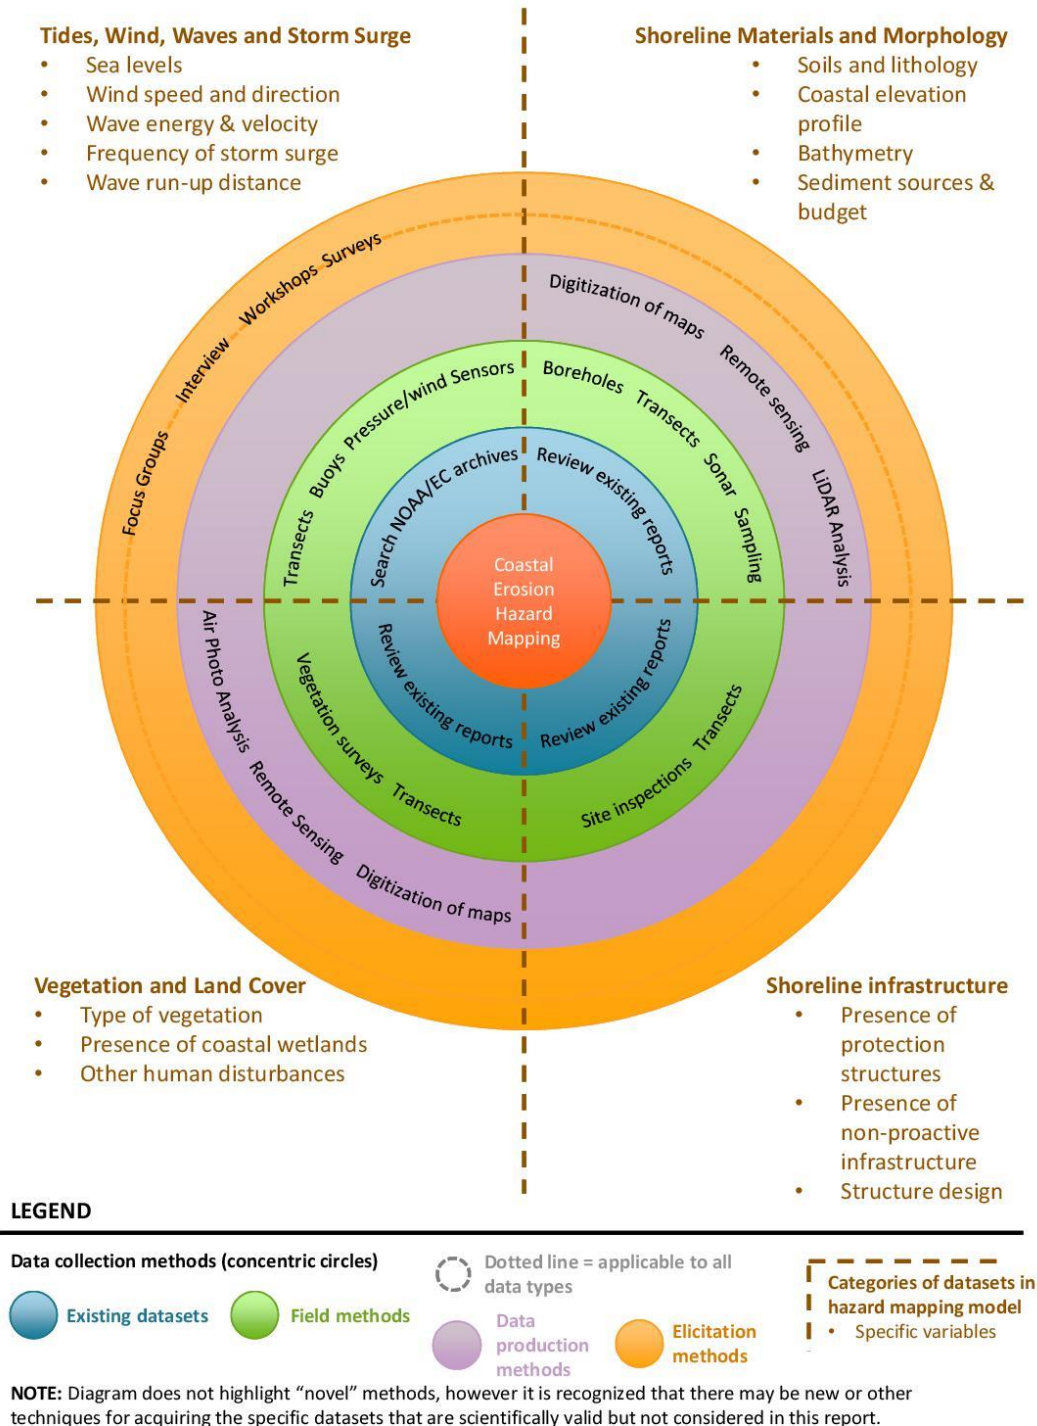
Tides, Wind, Waves and Storm Surge
• Sea levels
• Wind speed and direction
• Wave energy & velocity
• Frequency of storm surge
• Wave run-up distance

Shoreline Materials and Morphology
• Soils and lithology
• Coastal elevation profile
• Bathymetry
• Sediment sources & budget

Focus Groups Interview Workshops Surveys

Digitization of maps Remote sensing LiDAR Analysis

Transects Buoys Pressure/wind Sensors

Boreholes Transects Sonar Sampling

Search NOAA/EC archives

Review existing reports

Coastal Erosion Hazard Mapping

Review existing reports

Review existing reports

Vegetation surveys Transects

Site inspections Transects

Air Photo Analysis Remote Sensing Digitization of maps

Vegetation and Land Cover
• Type of vegetation
• Presence of coastal wetlands
• Other human disturbances

Shoreline infrastructure
• Presence of protection structures
• Presence of non-proactive infrastructure
• Structure design

LEGEND

Data collection methods (concentric circles)

Existing datasets

Field methods

Dotted line = applicable to all data types

Data production methods

Elicitation methods

Categories of datasets in hazard mapping model
• Specific variables

NOTE: Diagram does not highlight "novel" methods, however it is recognized that there may be new or other techniques for acquiring the specific datasets that are scientifically valid but not considered in this report.